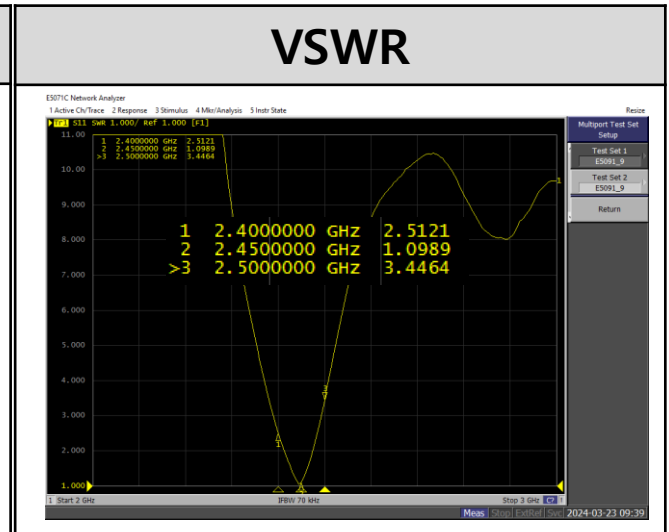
VSWR

E5071C Network Analyzer

1 Active Ch/Trace 2 Response 3 Stimulus 4 Mkr/Analysis 5 Instr State

Resize

Tr1 S11 SWR 1.000/ Ref 1.000 [F1]

11.00

10.00

9.000

8.000

7.000

6.000

5.000

4.000

3.000

2.000

1.000

| | | |
|---|---|---|
| 1 | 2.4000000 GHz | 2.5121 |
| 2 | 2.4500000 GHz | 1.0989 |
| >3 | 2.5000000 GHz | 3.4464 |

| | | |
|---|---|---|
| 1 | 2.4000000 GHz | 2.5121 |
| 2 | 2.4500000 GHz | 1.0989 |
| >3 | 2.5000000 GHz | 3.4464 |

1

2

3

Multiport Test Set Setup

Test Set 1
E5091_9

Test Set 2
E5091_9

Return

1 Start 2 GHz

IFBW 70 kHz

Stop 3 GHz

Meas Stop ExtRef Svc 2024-03-23 09:39